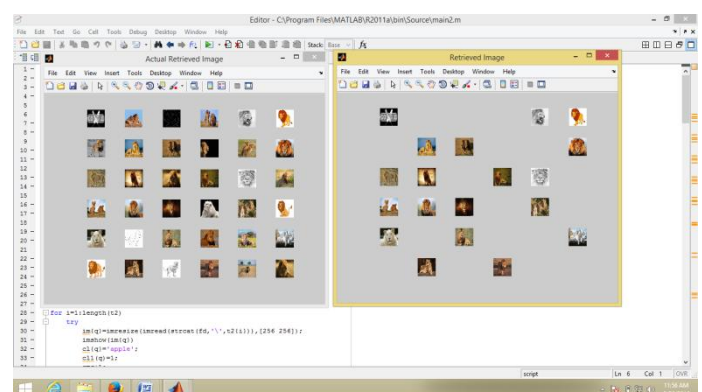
Editor - C:\Program Files\MATLAB\R2011a\bin\Source\main2.m

File Edit Text Go Cell Tools Debug Desktop Window Help

Stack: Base $f_x$

Actual Retrieved Image

File Edit View Insert Tools Desktop Window Help

Retrieved Image

File Edit View Insert Tools Desktop Window Help

1
2
3
4
5
6
7
8
9
10
11
12
13
14
15
16
17
18
19
20
21
22
23
24
25
26
27
28 for i=1:length(t2)
29 try
30 im{q}=imresize(imread(strcat(fd,'\',t2(i))),[256 256]);
31 imshow(im{q})
32 cl{q}='apple';
33 cl1(q)=1;

script Ln 6 Col 1 OVR

11:56 AM